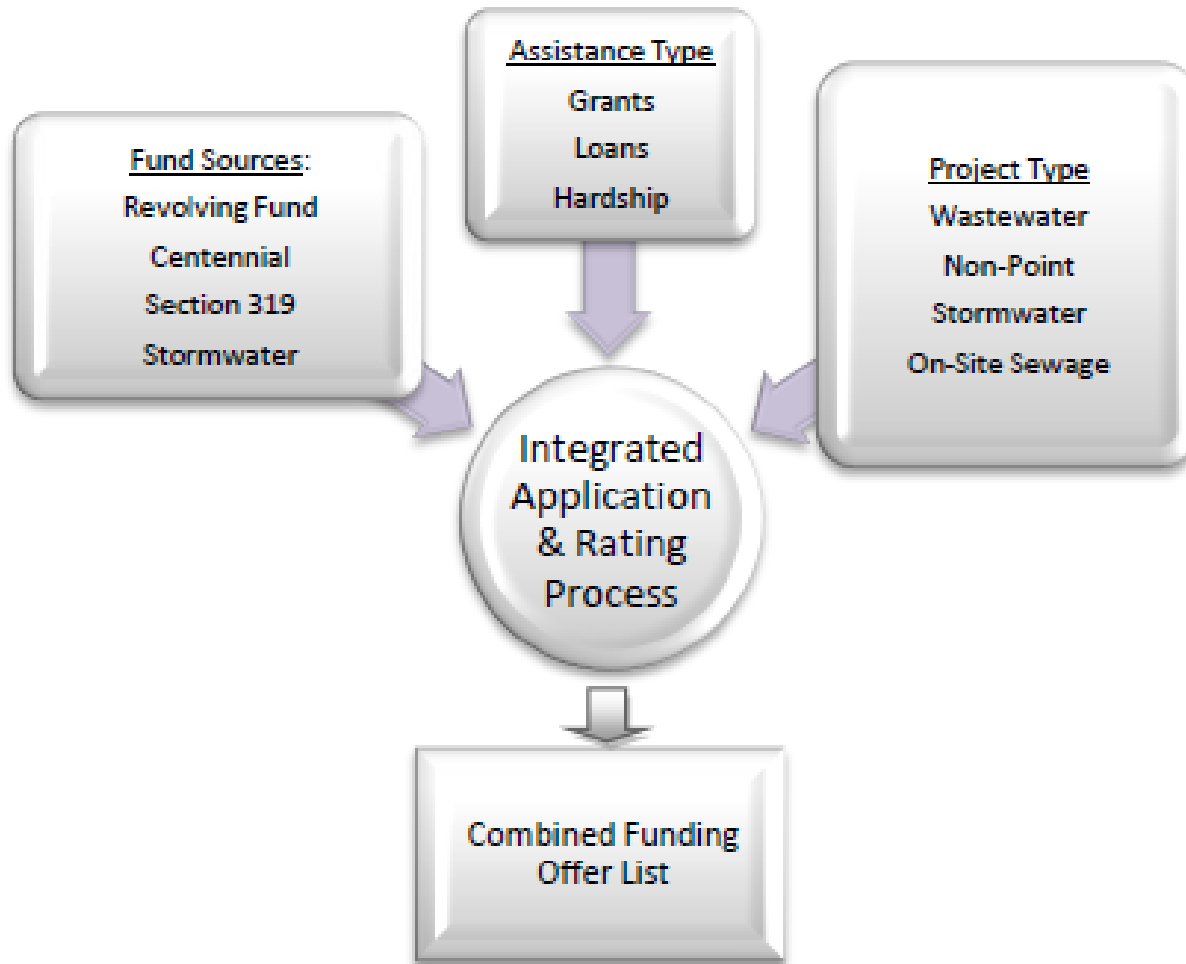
Assistance Type
Grants
Loans
Hardship

Fund Sources:
Revolving Fund
Centennial
Section 319
Stormwater

Project Type
Wastewater
Non-Point
Stormwater
On-Site Sewage

Integrated Application & Rating Process

Combined Funding Offer List